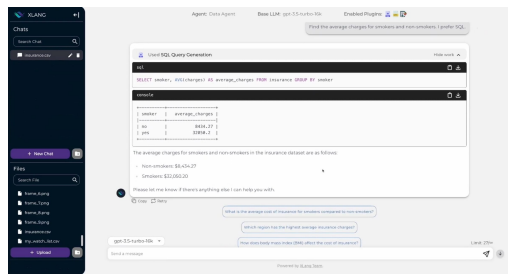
XLANG

Chats

Search Chat

insurance.csv

+ New Chat

Files

Search File

frame_0.png

frame_1.png

frame_2.png

frame_3.png

insurance.csv

my_watch_list.csv

Upload

Agent: Data Agent Base LLM: gpt-3.5-turbo-16k Enabled Plugins:

Find the average charges for smokers and non-smokers. I prefer SQL.

Used SQL Query Generation

Hide work

sql

SELECT smoker, AVG(charges) AS average_charges FROM insurance GROUP BY smoker

console

| smoker | average_charges |
| no | 8434.27 |
| yes | 32050.2 |

The average charges for smokers and non-smokers in the insurance dataset are as follows:

- Non-smokers: $8,434.27
- Smokers: $32,050.20

Please let me know if there's anything else I can help you with.

Copy Retry

What is the average cost of insurance for smokers compared to non-smokers?

Which region has the highest average insurance charges?

How does body mass index (BMI) affect the cost of insurance?

gpt-3.5-turbo-16k

Limit: 25%

Send a message

Powered by XLang Team